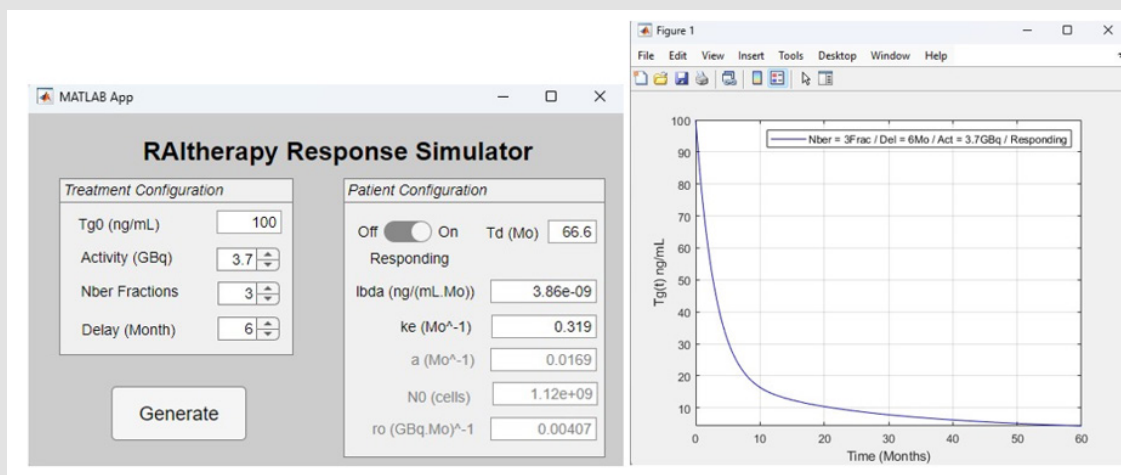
MATLAB App

RAItherapy Response Simulator

Treatment Configuration

Tg0 (ng/mL) 100

Activity (GBq) 3.7

Nber Fractions 3

Delay (Month) 6

Patient Configuration

Off On Td (Mo) 66.6

Responding

lbda (ng/(mL.Mo)) 3.86e-09

ke (Mo^-1) 0.319

a (Mo^-1) 0.0169

N0 (cells) 1.12e+09

ro (GBq.Mo)^-1 0.00407

Generate

Figure 1

File Edit View Insert Tools Desktop Window Help

Nber = 3Frac / Del = 6Mo / Act = 3.7GBq / Responding

Tg(t) ng/mL

100 90 80 70 60 50 40 30 20 10

0 10 20 30 40 50 60

Time (Months)